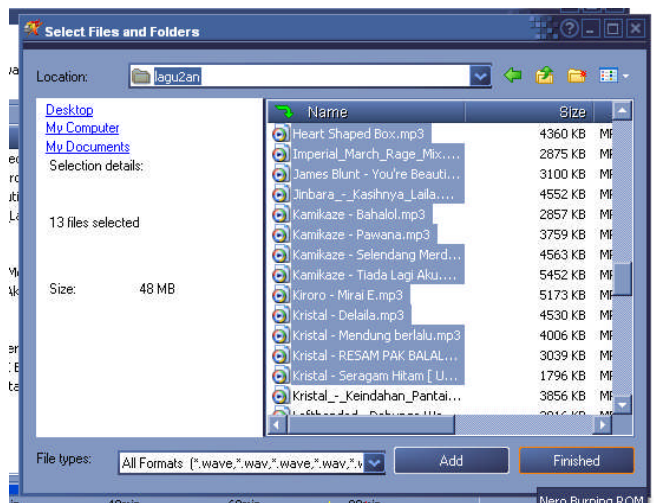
Select Files and Folders

Location: lagu2an

Desktop
My Computer
My Documents
Selection details:

13 files selected

Size: 48 MB

| Name | Size | |
|---|---|---|
| Heart Shaped Box.mp3 | 4360 KB | MP |
| Imperial_March_Rage_Mix.... | 2875 KB | MP |
| James Blunt - You're Beauti... | 3100 KB | MP |
| Jinbara_-_Kasihnya_Laila.... | 4552 KB | MP |
| Kamikaze - Bahalol.mp3 | 2857 KB | MP |
| Kamikaze - Pawana.mp3 | 3759 KB | MP |
| Kamikaze - Selendang Merd... | 4563 KB | MP |
| Kamikaze - Tiada Lagi Aku.... | 5452 KB | MP |
| Kiroro - Mirai E.mp3 | 5173 KB | MP |
| Kristal - Delaila.mp3 | 4530 KB | MP |
| Kristal - Mendung berlalu.mp3 | 4006 KB | MP |
| Kristal - RESAM PAK BALAL... | 3039 KB | MP |
| Kristal - Seragam Hitam [ U... | 1796 KB | MP |
| Kristal_-_Keindahan_Pantai.... | 3856 KB | MP |
| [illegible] | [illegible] | MP |

File types: All Formats (*.wave,*.wav,*.wave,*.wav,*.w

Add

Finished

Nero Burning ROM